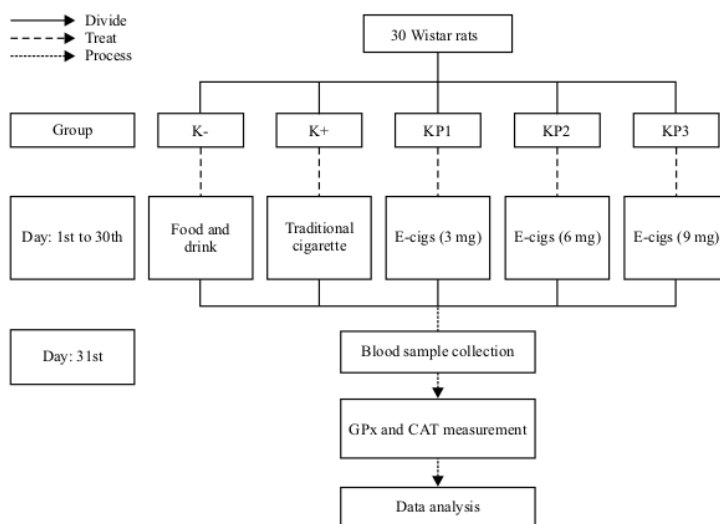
Divide
Treat
Process

30 Wistar rats

Group

K-

K+

KP1

KP2

KP3

Day: 1st to 30th

Food and drink

Traditional cigarette

E-cigs (3 mg)

E-cigs (6 mg)

E-cigs (9 mg)

Day: 31st

Blood sample collection

GPx and CAT measurement

Data analysis